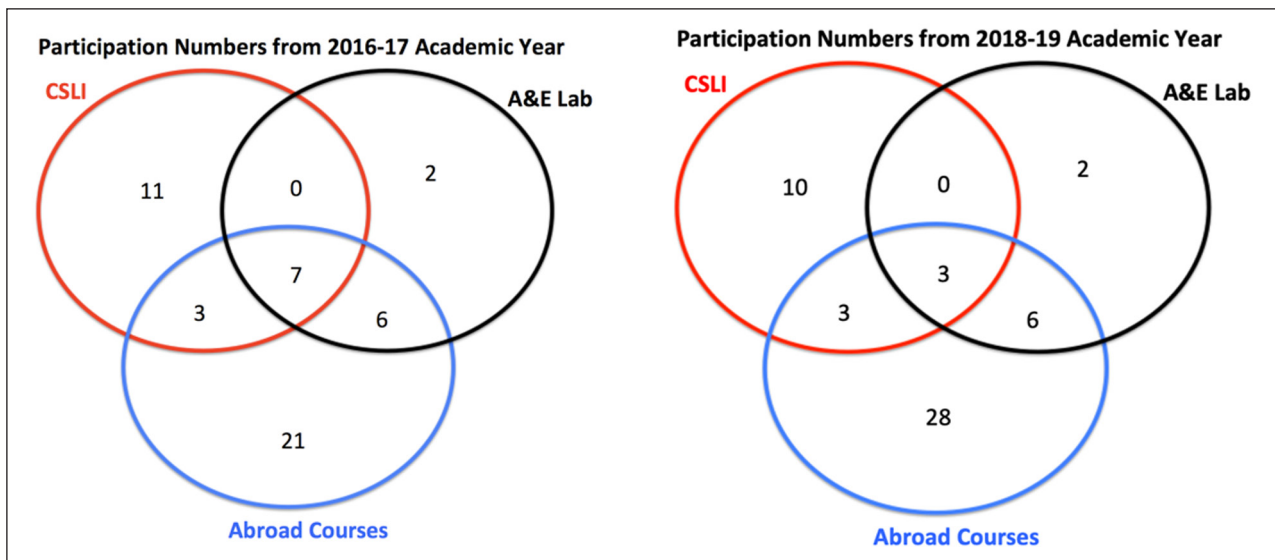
Participation Numbers from 2016-17 Academic Year

CSLI

A&E Lab

11

0

2

7

3

6

21

Abroad Courses

Participation Numbers from 2018-19 Academic Year

CSLI

A&E Lab

10

0

2

3

3

6

28

Abroad Courses